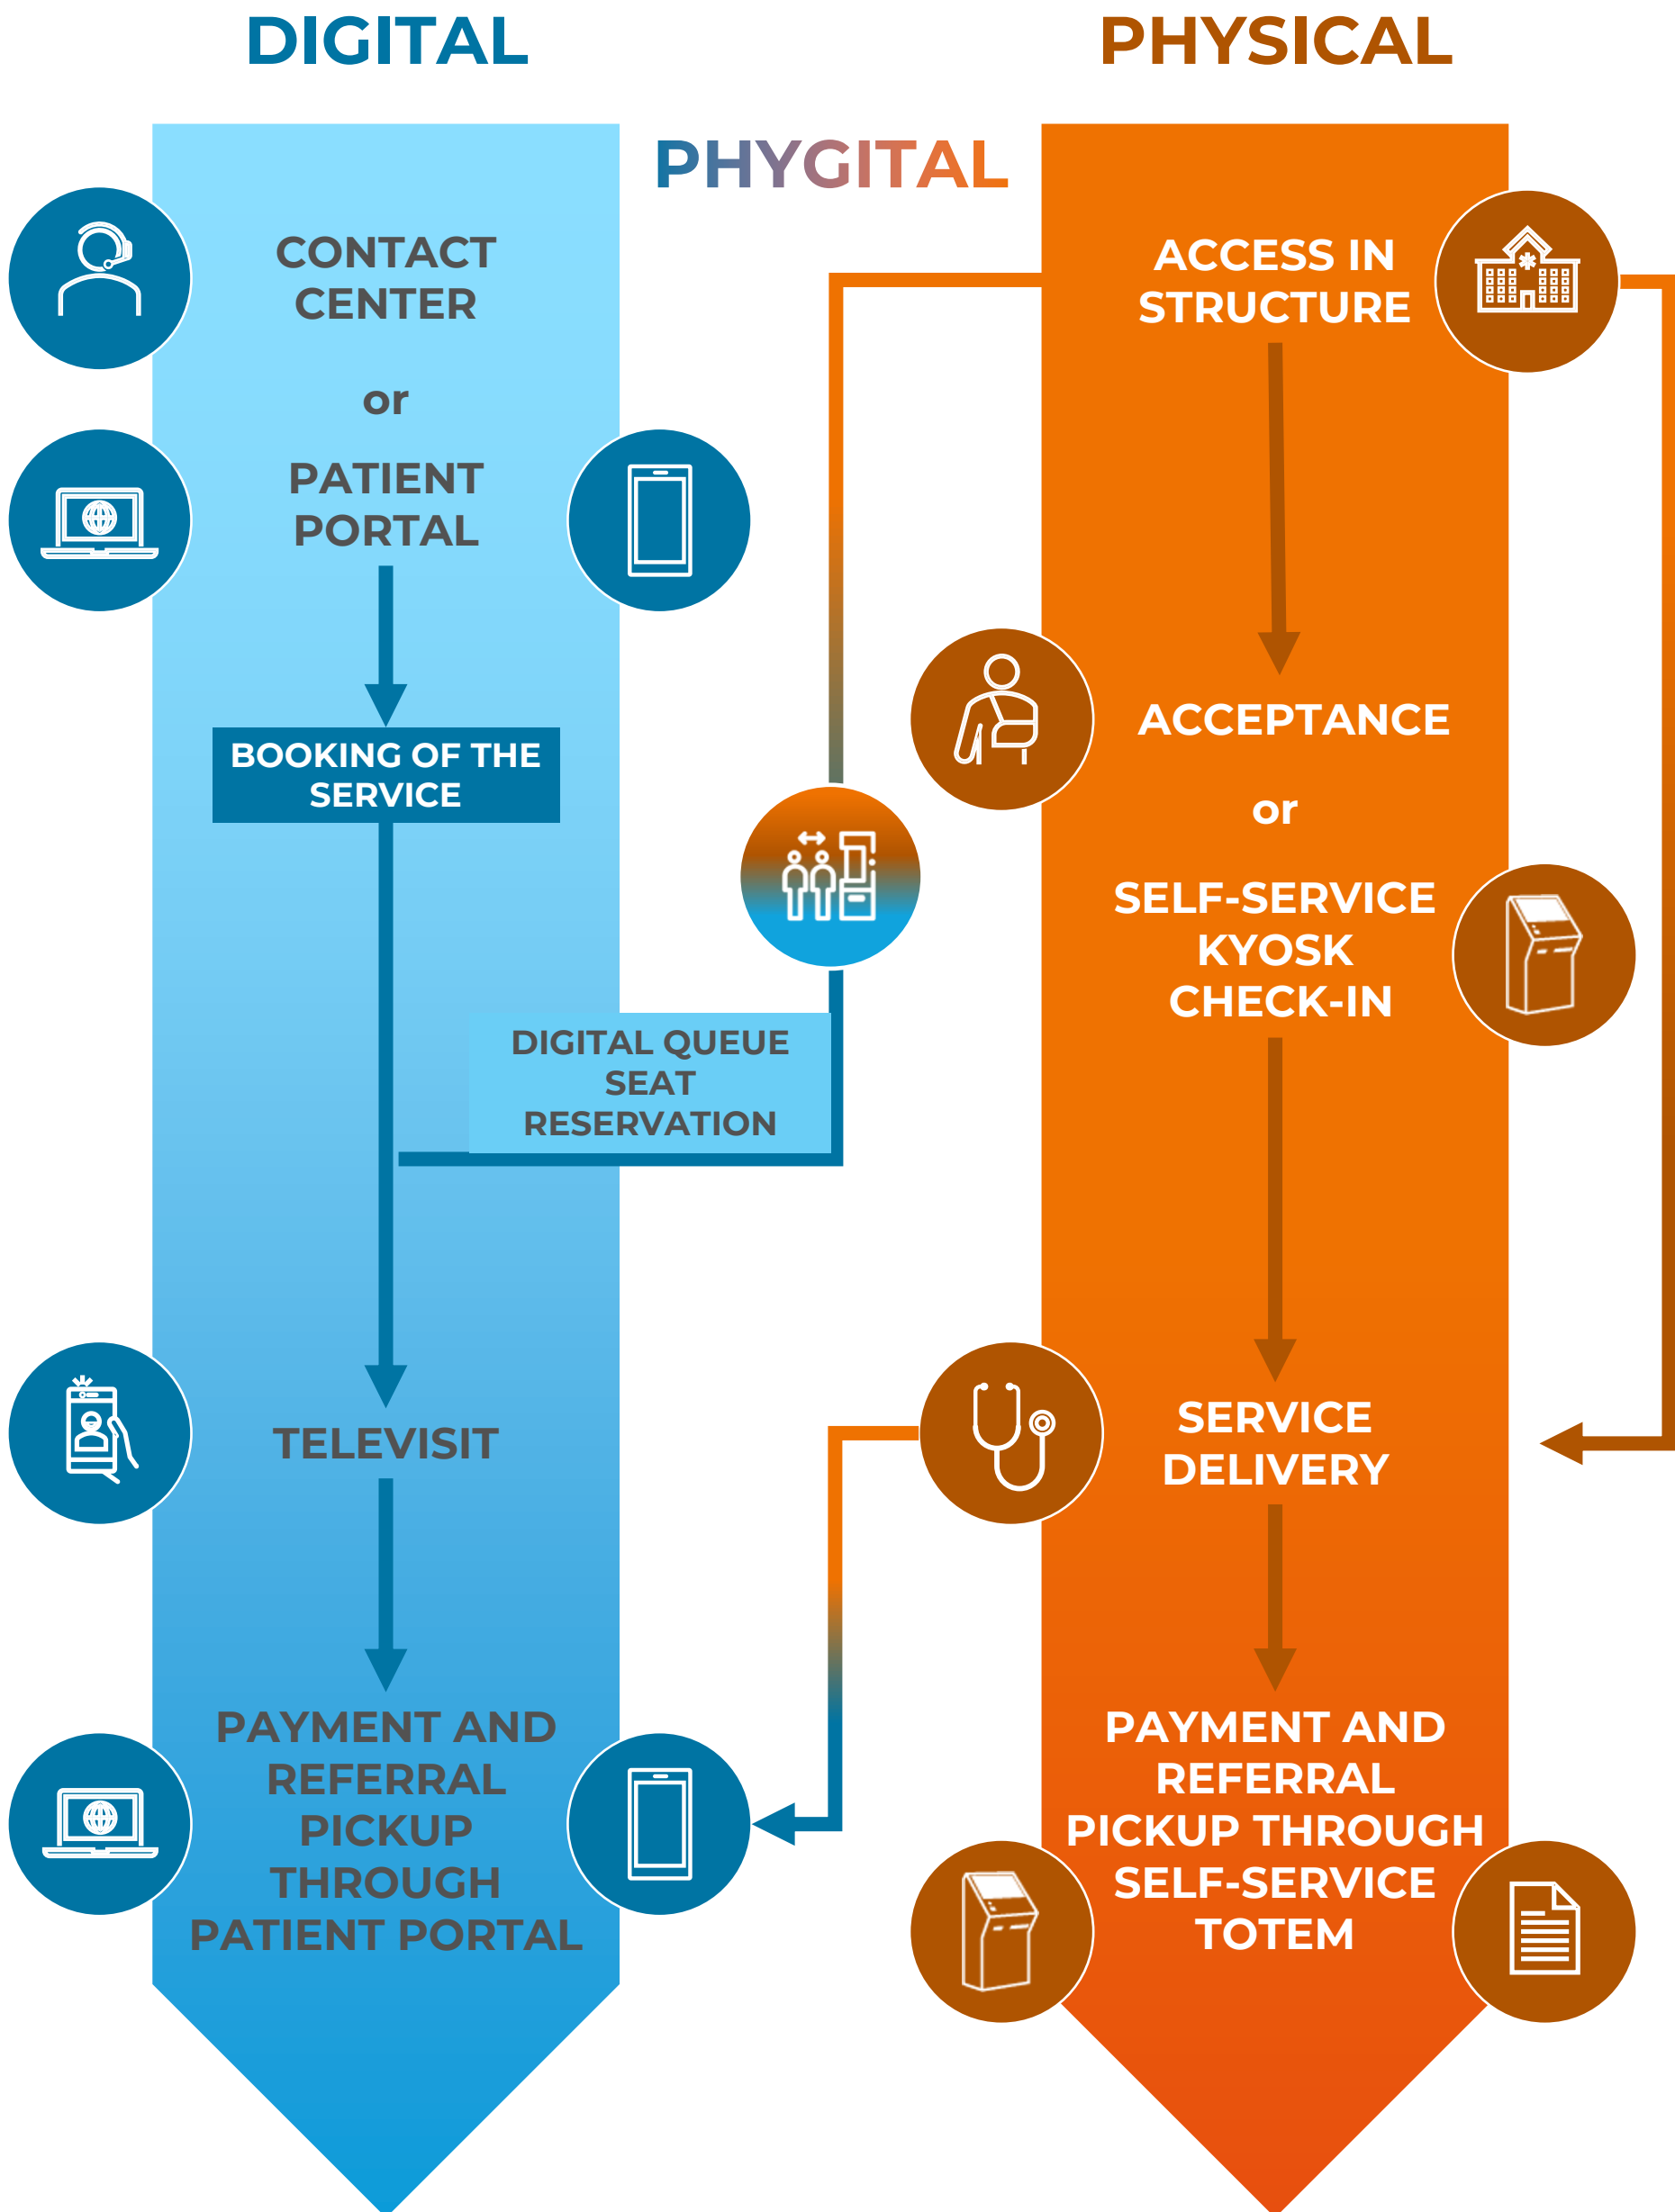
DIGITAL

PHYSICAL

PHYGITAL

CONTACT CENTER

or

PATIENT PORTAL

BOOKING OF THE SERVICE

DIGITAL QUEUE SEAT RESERVATION

TELEVISIT

PAYMENT AND REFERRAL PICKUP THROUGH PATIENT PORTAL

ACCESS IN STRUCTURE

ACCEPTANCE

or

SELF-SERVICE KYOSK CHECK-IN

SERVICE DELIVERY

PAYMENT AND REFERRAL PICKUP THROUGH SELF-SERVICE TOTEM